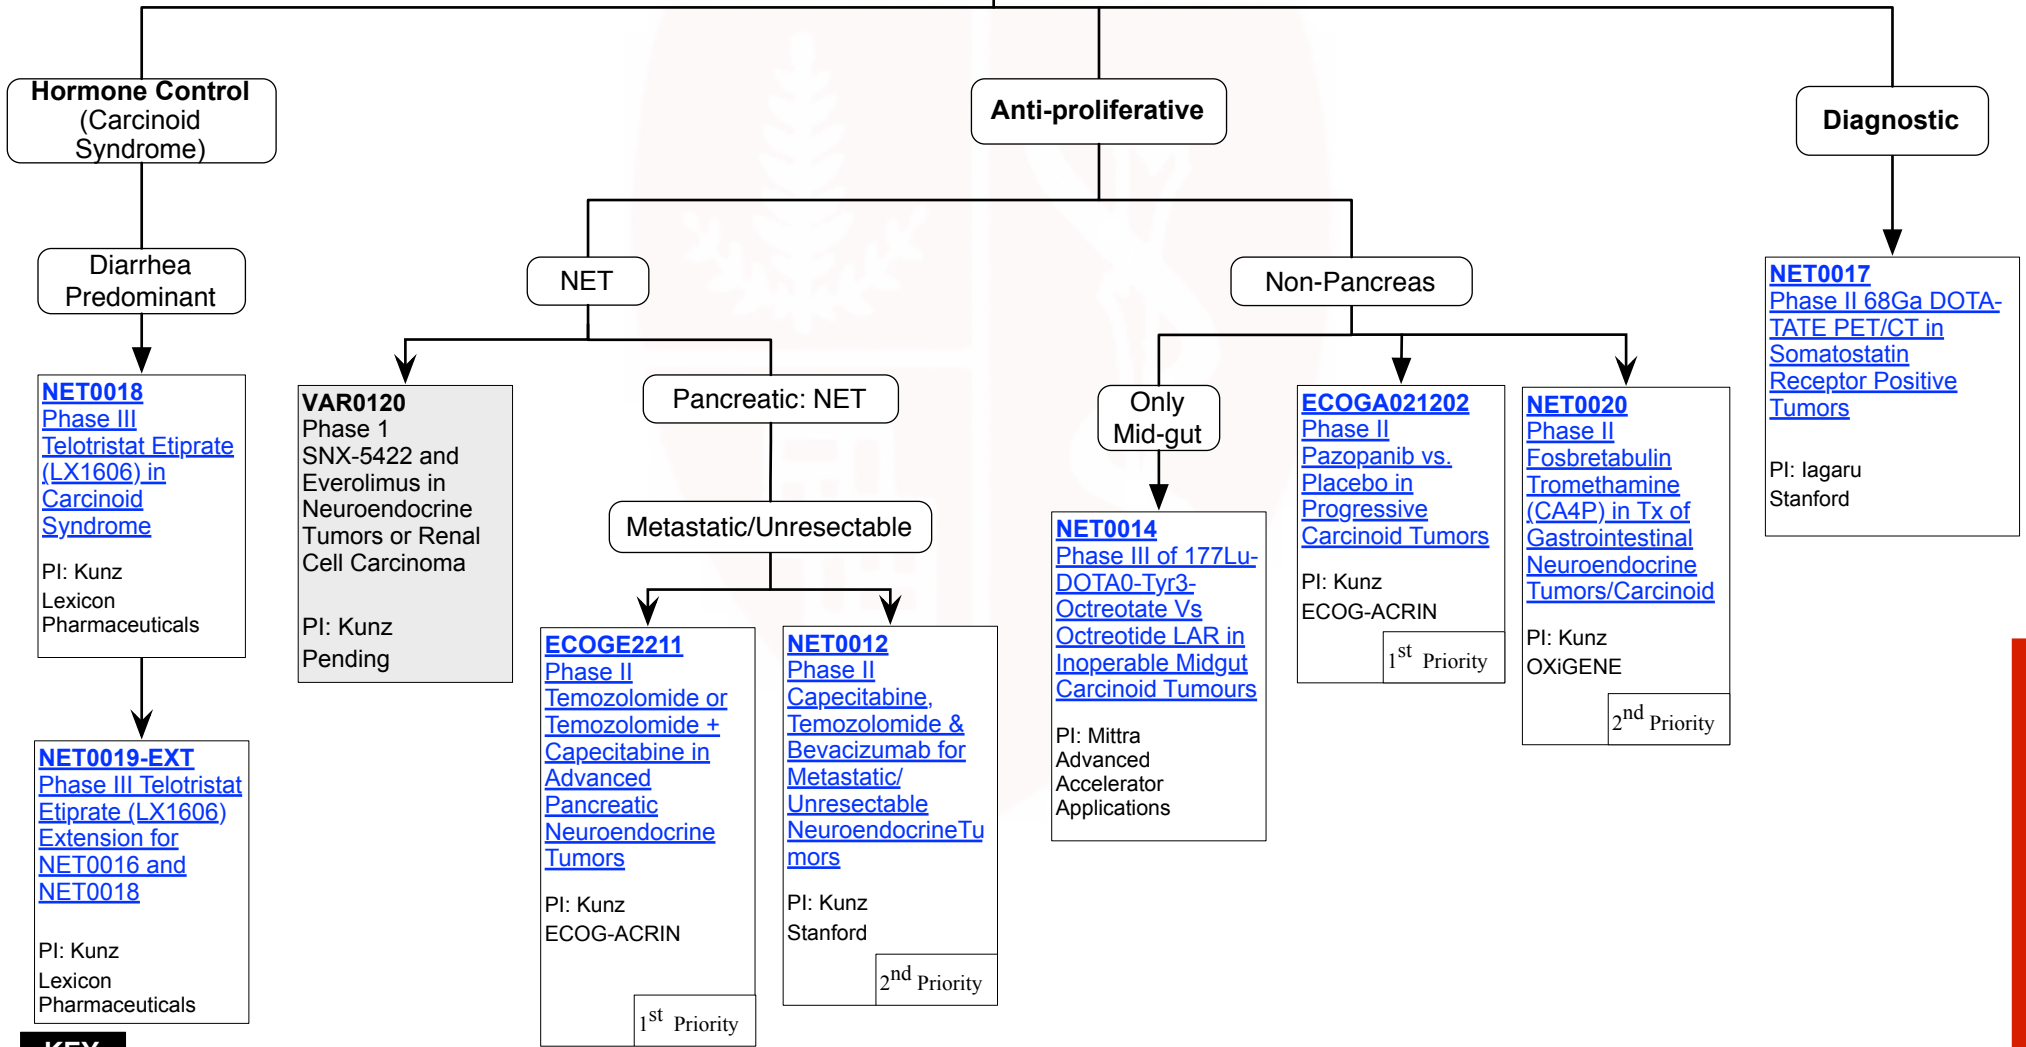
Hormone Control (Carcinoid Syndrome)

Anti-proliferative

Diagnostic

Diarrhea Predominant

NET

Non-Pancreas

NET0017
Phase II 68Ga DOTA-TATE PET/CT in Somatostatin Receptor Positive Tumors

PI: Iagaru
Stanford

NET0018
Phase III Telotristat Etiprate (LX1606) in Carcinoid Syndrome

PI: Kunz
Lexicon Pharmaceuticals

VAR0120
Phase 1 SNX-5422 and Everolimus in Neuroendocrine Tumors or Renal Cell Carcinoma

PI: Kunz
Pending

Pancreatic: NET

Only Mid-gut

ECOGA021202
Phase II Pazopanib vs. Placebo in Progressive Carcinoid Tumors

PI: Kunz
ECOG-ACRIN

$1^{st}$ Priority

NET0020
Phase II Fosbretabulin Tromethamine (CA4P) in Tx of Gastrointestinal Neuroendocrine Tumors/Carcinoid

PI: Kunz
OXiGENE

$2^{nd}$ Priority

Metastatic/Unresectable

NET0014
Phase III of 177Lu-DOTA0-Tyr3-Octreotate Vs Octreotide LAR in Inoperable Midgut Carcinoid Tumours

PI: Mittra
Advanced Accelerator Applications

ECOGE2211
Phase II Temozolomide or Temozolomide + Capecitabine in Advanced Pancreatic Neuroendocrine Tumors

PI: Kunz
ECOG-ACRIN

$1^{st}$ Priority

NET0012
Phase II Capecitabine, Temozolomide & Bevacizumab for Metastatic/ Unresectable NeuroendocrineTumors

PI: Kunz
Stanford

$2^{nd}$ Priority

NET0019-EXT
Phase III Telotristat Etiprate (LX1606) Extension for NET0016 and NET0018

PI: Kunz
Lexicon Pharmaceuticals

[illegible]